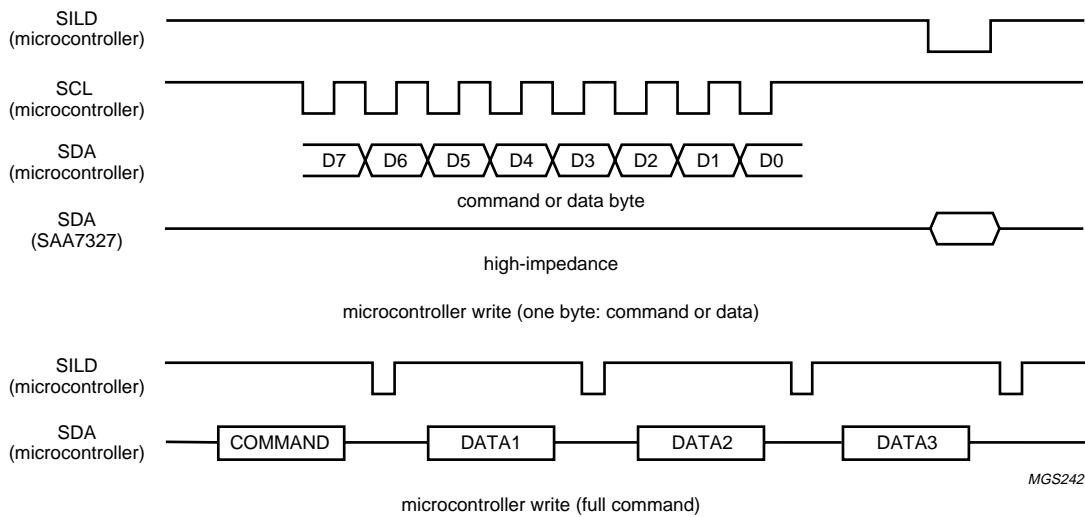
SILD
(microcontroller)

SCL
(microcontroller)

SDA
(microcontroller)

D7 D6 D5 D4 D3 D2 D1 D0

command or data byte

SDA
(SAA7327)

high-impedance

microcontroller write (one byte: command or data)

SILD
(microcontroller)

SDA
(microcontroller)

COMMAND DATA1 DATA2 DATA3

MGS242

microcontroller write (full command)